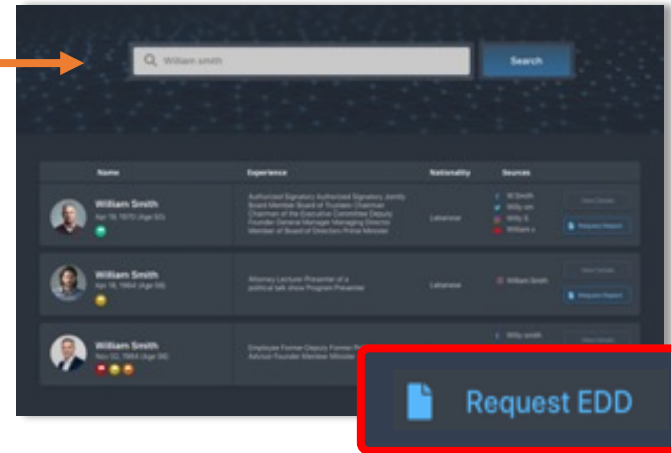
William smith

Search

| Name | Experience | Nationality | Sources | |
|---|---|---|---|---|
| William Smith Apr 18, 1970 (Age 53) | Authorized Signatory Authorized Signatory Jointly Board Member Board of Trustees Chairman Chairman of the Executive Committee Deputy Founder General Manager Managing Director Member of Board of Directors Prime Minister | Lebanese | W.Smith Willy-sm Willy S William s | View Details Request Report |
| William Smith Apr 18, 1964 (Age 59) | Attorney Lecturer Presenter of a political talk show Program Presenter | Lebanese | William Smith | View Details Request Report |
| William Smith Nov 02, 1964 (Age 58) | Employee Former Deputy Former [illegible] Advisor Founder Member Minister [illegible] | | Willy smith | View Details |

Request EDD